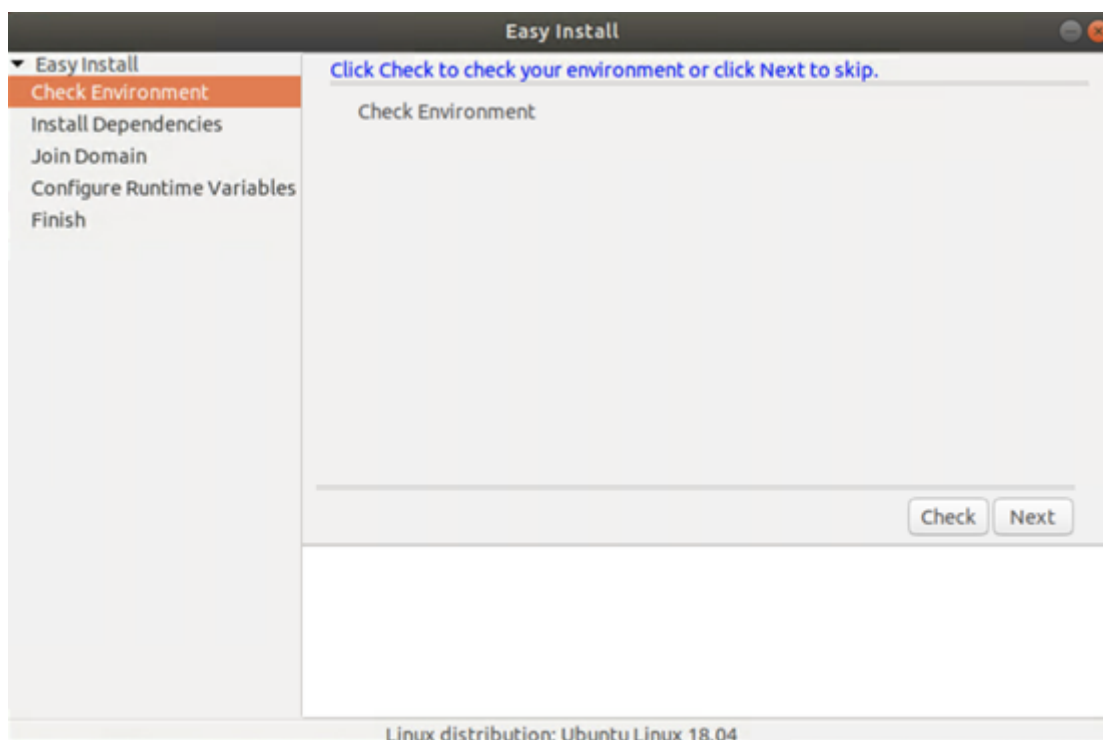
Easy Install

Easy Install
Check Environment
Install Dependencies
Join Domain
Configure Runtime Variables
Finish

Click Check to check your environment or click Next to skip.

Check Environment

Check
Next

Linux distribution: Ubuntu Linux 18.04